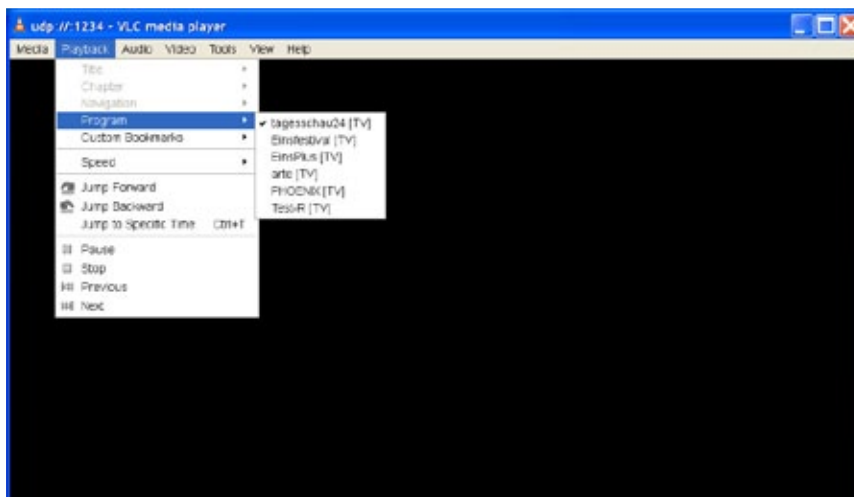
udp ://:1234 - VLC media player

Media Playback Audio Video Tools View Help

Title
Chapter
Navigation
Program
Custom Bookmarks
Speed
Jump Forward
Jump Backward
Jump to Specific Time Ctrl+T
Pause
Stop
Previous
Next

tagesschau24 [TV]
Einsfestival [TV]
EinsPlus [TV]
arte [TV]
PHOENIX [TV]
Test-R [TV]